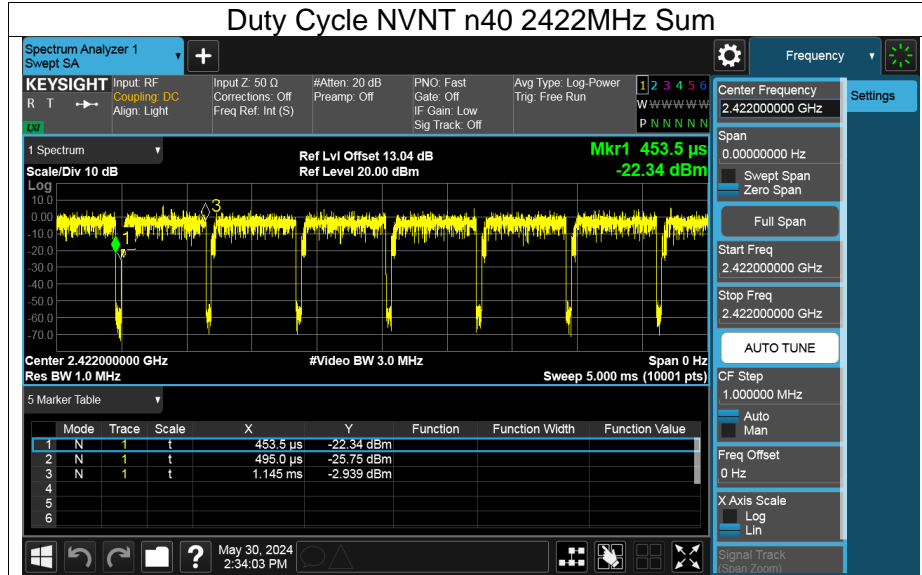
Duty Cycle NVNT n40 2422MHz Sum

Spectrum Analyzer 1
Swept SA

Frequency

KEYSIGHT
R T
Input: RF
Coupling: DC
Align: Light
Input Z: 50 Ω
Corrections: Off
Freq Ref: Int (S)
#Atten: 20 dB
Preamp: Off
PNO: Fast
Gate: Off
IF Gain: Low
Sig Track: Off
Avg Type: Log-Power
Trig: Free Run
1 2 3 4 5 6
W W W W W W
P N N N N N

1 Spectrum
Scale/Div 10 dB
Log
Ref Lvl Offset 13.04 dB
Ref Level 20.00 dBm
Mkr1 453.5 µs
-22.34 dBm

10.0
0.00
-10.0
-20.0
-30.0
-40.0
-50.0
-60.0
-70.0

3

Center 2.422000000 GHz
Res BW 1.0 MHz
#Video BW 3.0 MHz
Span 0 Hz
Sweep 5.000 ms (10001 pts)

5 Marker Table

| | Mode | Trace | Scale | X | Y | Function | Function Width | Function Value |
|---|---|---|---|---|---|---|---|---|
| 1 | N | 1 | t | 453.5 µs | -22.34 dBm | | | |
| 2 | N | 1 | t | 495.0 µs | -25.75 dBm | | | |
| 3 | N | 1 | t | 1.145 ms | -2.939 dBm | | | |
| 4 | | | | | | | | |
| 5 | | | | | | | | |
| 6 | | | | | | | | |

May 30, 2024
2:34:03 PM

Settings
Center Frequency
2.422000000 GHz
Span
0.00000000 Hz
Swept Span
Zero Span
Full Span
Start Freq
2.422000000 GHz
Stop Freq
2.422000000 GHz
AUTO TUNE
CF Step
1.000000 MHz
Auto
Man
Freq Offset
0 Hz
X Axis Scale
Log
Lin
Signal Track
(Span Zoom)